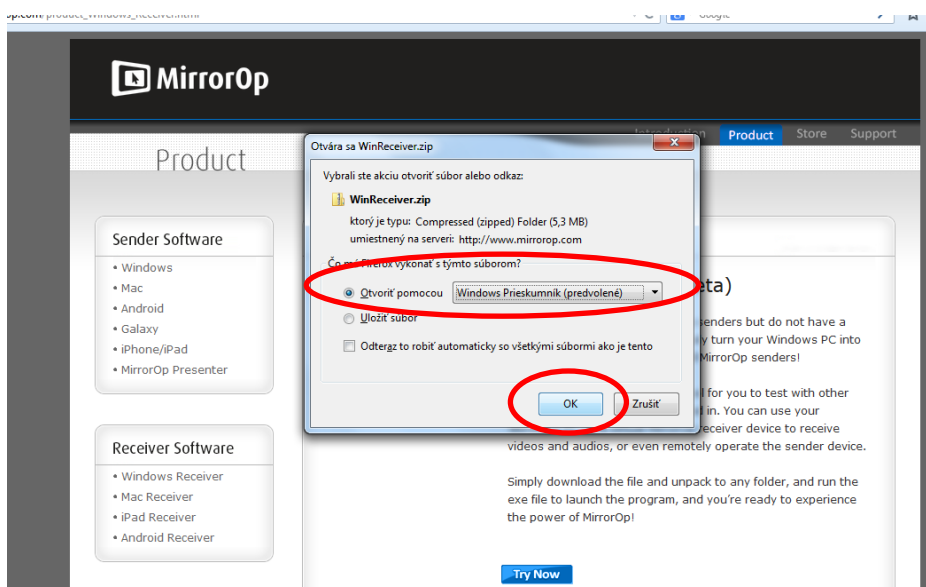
op.com/product_windows_receiver.html

Google

MirrorOp

Introduction Product Store Support

Product

Sender Software
• Windows
• Mac
• Android
• Galaxy
• iPhone/iPad
• MirrorOp Presenter

Receiver Software
• Windows Receiver
• Mac Receiver
• iPad Receiver
• Android Receiver

Otvára sa WinReceiver.zip

Vybrali ste akciu otvoriť súbor alebo odkaz:

WinReceiver.zip

ktorý je typu: Compressed (zipped) Folder (5,3 MB)

umiestnený na serveri: http://www.mirrorop.com

Čo má Firefox vykonať s týmto súborom?

Otvoriť pomocou Windows Prieskumník (predvolené)

Uložiť súbor

Odteraz to robiť automaticky so všetkými súbormi ako je tento

OK Zrušiť

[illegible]eta)

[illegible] senders but do not have a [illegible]y turn your Windows PC into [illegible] MirrorOp senders!

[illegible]l for you to test with other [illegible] in. You can use your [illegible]eceiver device to receive videos and audios, or even remotely operate the sender device.

Simply download the file and unpack to any folder, and run the exe file to launch the program, and you're ready to experience the power of MirrorOp!

Try Now